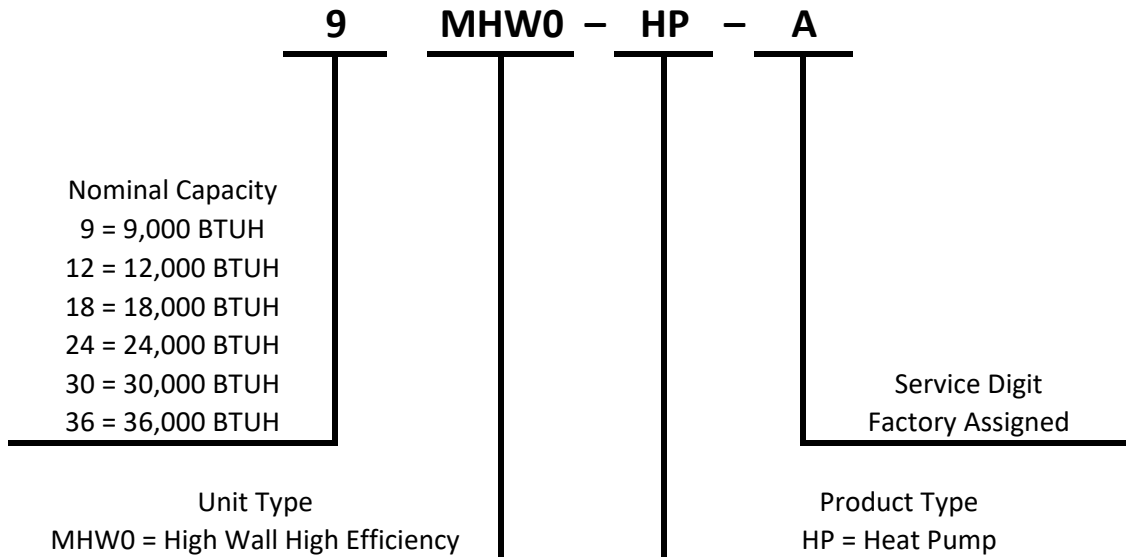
9 MHW0 – HP – A

Nominal Capacity
9 = 9,000 BTUH
12 = 12,000 BTUH
18 = 18,000 BTUH
24 = 24,000 BTUH
30 = 30,000 BTUH
36 = 36,000 BTUH

Service Digit
Factory Assigned

Unit Type
MHW0 = High Wall High Efficiency

Product Type
HP = Heat Pump